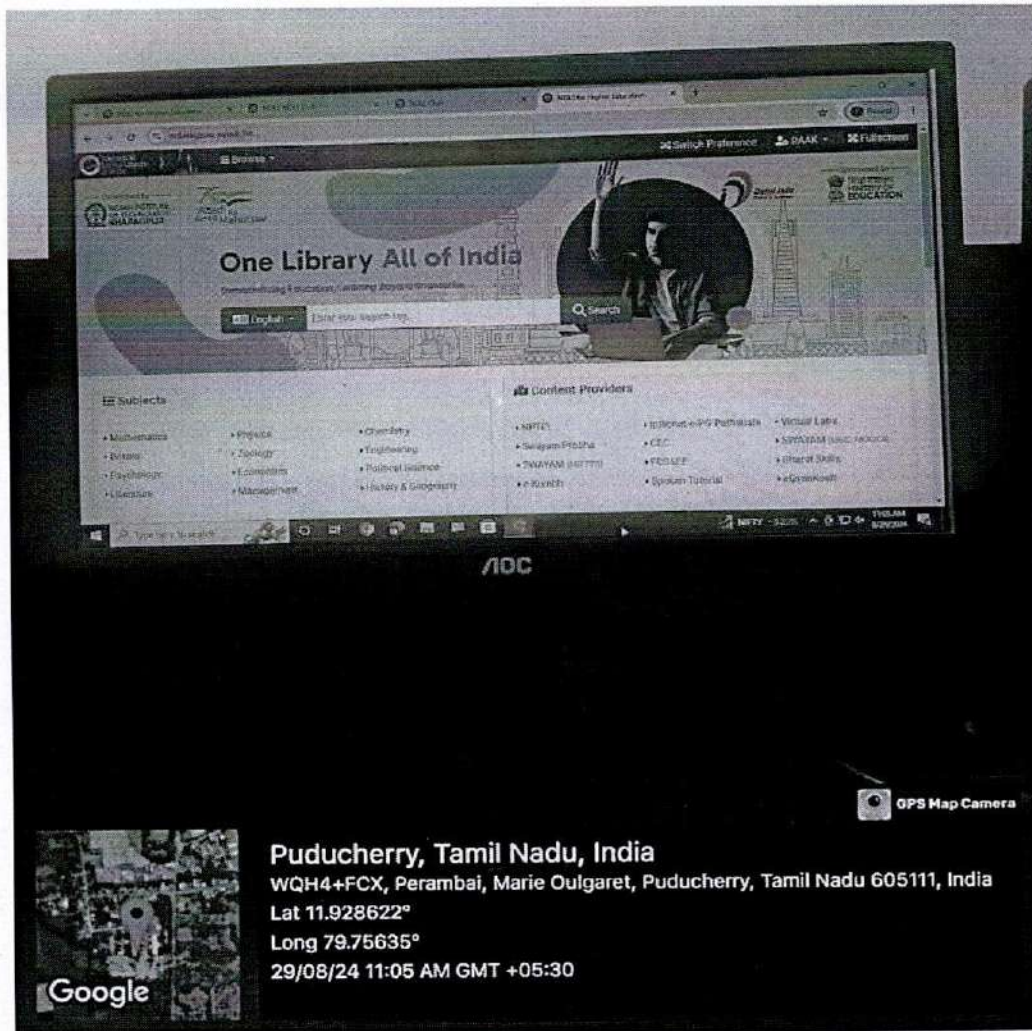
Switch Preference
PAAK
Fullscreen
Browse
EDUCATION
One Library All of India
English
Enter your search top
Search
Subjects
• Mathematics
• Botany
• Psychology
• Literature
• Physics
• Zoology
• Economics
• Management
• Chemistry
• Engineering
• Political Science
• History & Geography
Content Providers
• NPTEL
• Swayam Prabha
• SWAYAM
• e-Kalpa
• e-PG Pathshala
• CEC
• FOSSEE
• Spoken Tutorial
• Virtual Labs
• SWAYAM
• Bharat Skills
• eGyanKosh
Type here to search
NIFTY
AOC
GPS Map Camera
Puducherry, Tamil Nadu, India
WQH4+FCX, Perambai, Marie Oulgaret, Puducherry, Tamil Nadu 605111, India
Lat 11.928622°
Long 79.75635°
29/08/24 11:05 AM GMT +05:30
Google